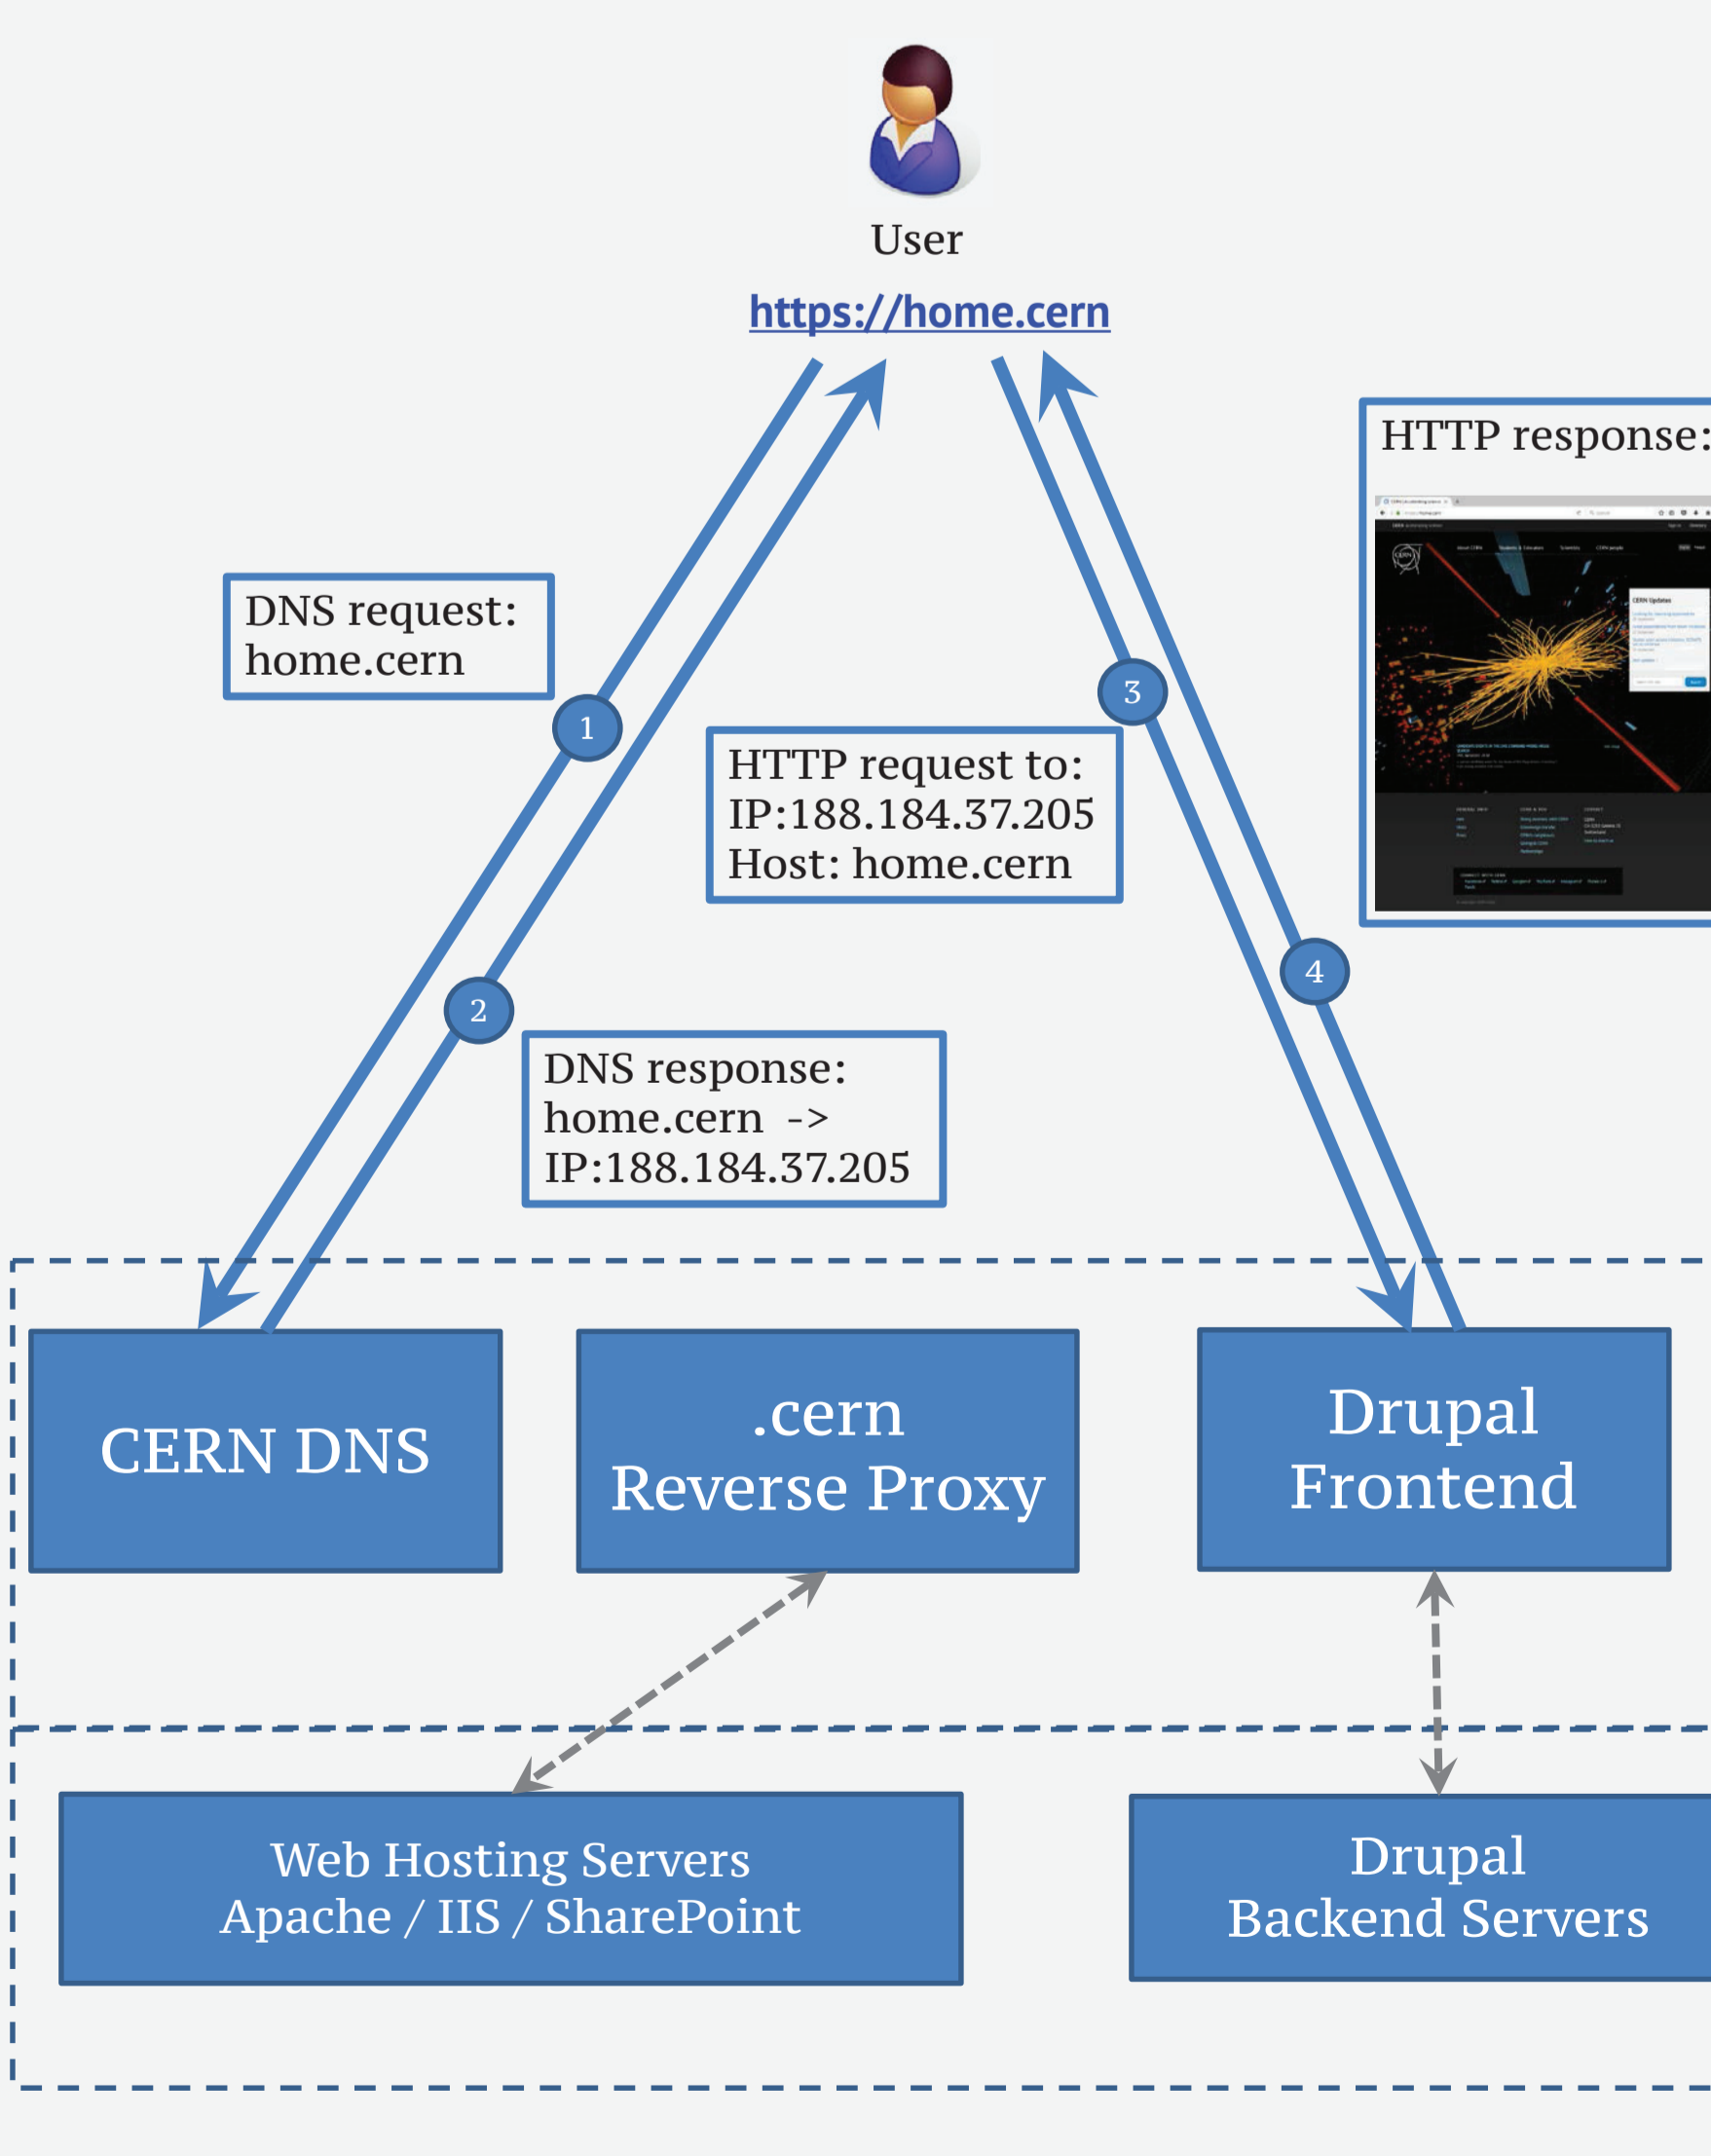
User
https://home.cern

HTTP response:

DNS request:
home.cern

1

HTTP request to:
IP:188.184.37.205
Host: home.cern

3

2

4

DNS response:
home.cern ->
IP:188.184.37.205

CERN DNS

.cern
Reverse Proxy

Drupal
Frontend

Web Hosting Servers
Apache / IIS / SharePoint

Drupal
Backend Servers